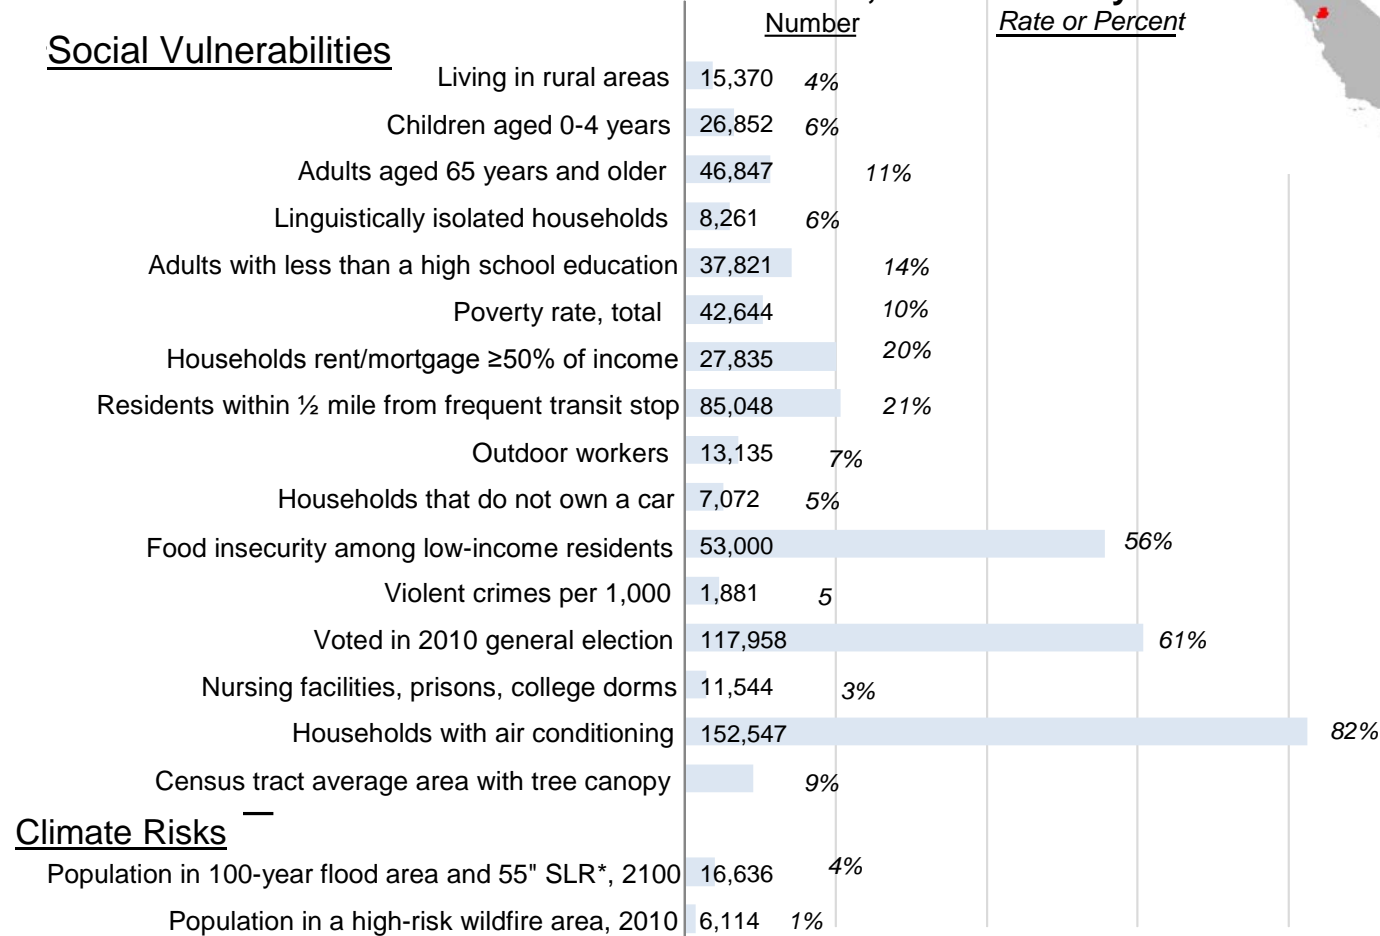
Number

Rate or Percent

Social Vulnerabilities

| | Number | Rate or Percent |
|---|---|---|
| Living in rural areas | 15,370 | 4% |
| Children aged 0-4 years | 26,852 | 6% |
| Adults aged 65 years and older | 46,847 | 11% |
| Linguistically isolated households | 8,261 | 6% |
| Adults with less than a high school education | 37,821 | 14% |
| Poverty rate, total | 42,644 | 10% |
| Households rent/mortgage ≥50% of income | 27,835 | 20% |
| Residents within ½ mile from frequent transit stop | 85,048 | 21% |
| Outdoor workers | 13,135 | 7% |
| Households that do not own a car | 7,072 | 5% |
| Food insecurity among low-income residents | 53,000 | 56% |
| Violent crimes per 1,000 | 1,881 | 5 |
| Voted in 2010 general election | 117,958 | 61% |
| Nursing facilities, prisons, college dorms | 11,544 | 3% |
| Households with air conditioning | 152,547 | 82% |
| Census tract average area with tree canopy | | 9% |

Climate Risks

| | Number | Rate or Percent |
|---|---|---|
| Population in 100-year flood area and 55" SLR*, 2100 | 16,636 | 4% |
| Population in a high-risk wildfire area, 2010 | 6,114 | 1% |